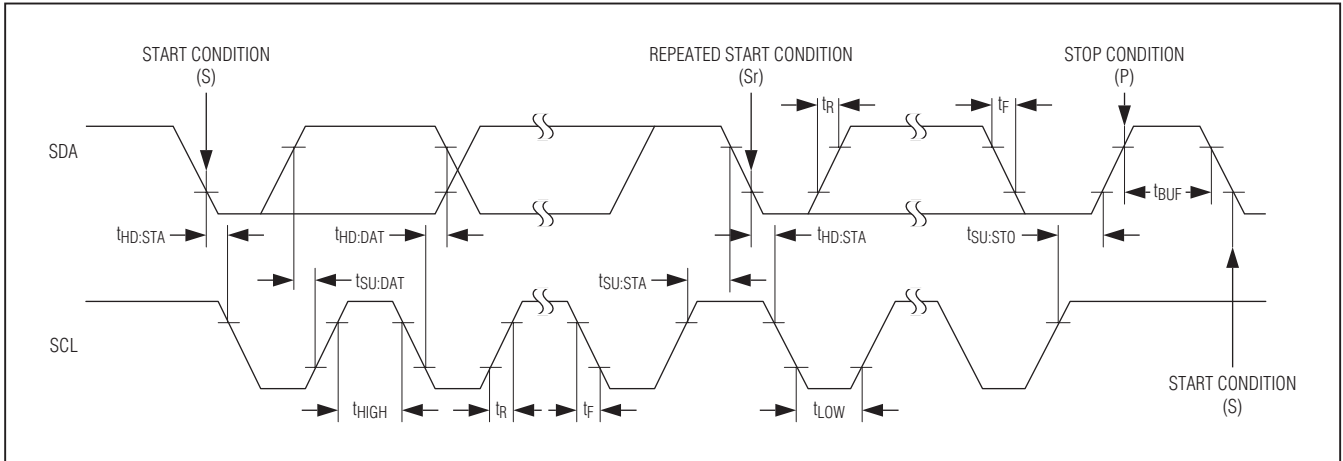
START CONDITION
(S)

REPEATED START CONDITION
(Sr)

STOP CONDITION
(P)

$t_R$

$t_F$

SDA

$t_{BUF}$

$t_{HD:STA}$

$t_{HD:DAT}$

$t_{HD:STA}$

$t_{SU:STO}$

$t_{SU:DAT}$

$t_{SU:STA}$

SCL

$t_{HIGH}$

$t_R$

$t_F$

$t_{LOW}$

START CONDITION
(S)